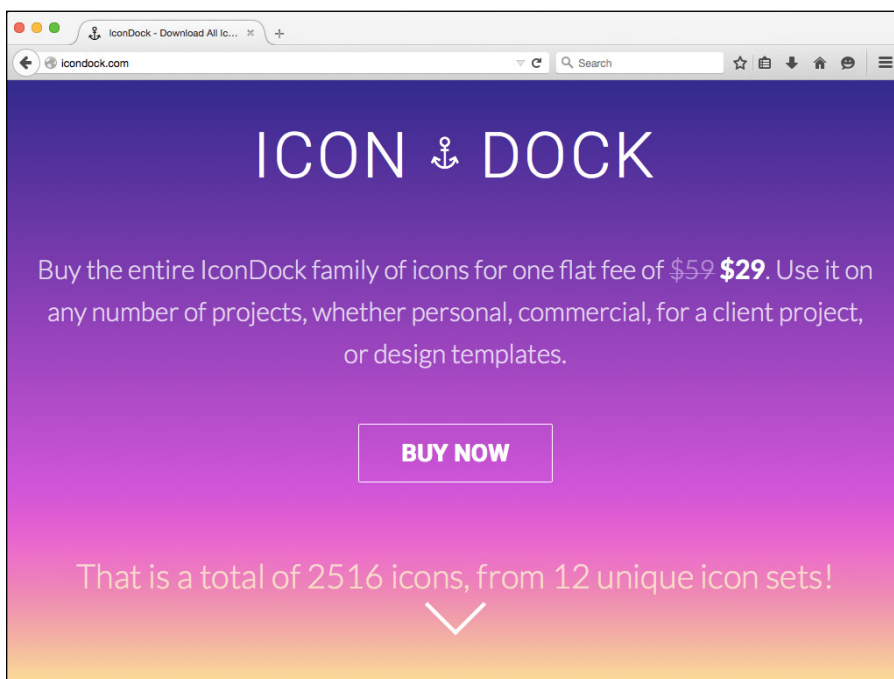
IconDock - Download All Ic...

icondock.com

Search

ICON DOCK

Buy the entire IconDock family of icons for one flat fee of ~~$59~~ **$29**. Use it on any number of projects, whether personal, commercial, for a client project, or design templates.

BUY NOW

That is a total of 2516 icons, from 12 unique icon sets!